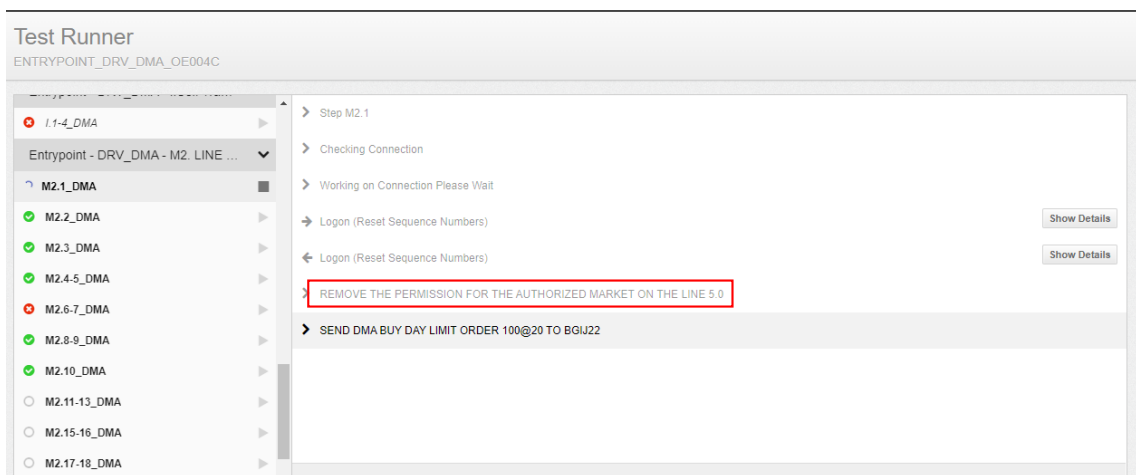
Test Runner
ENTRYPOINT_DRV_DMA_OE004C

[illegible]
I.1-4_DMA
Entrypoint - DRV_DMA - M2. LINE ...
M2.1_DMA
M2.2_DMA
M2.3_DMA
M2.4-5_DMA
M2.6-7_DMA
M2.8-9_DMA
M2.10_DMA
M2.11-13_DMA
M2.15-16_DMA
M2.17-18_DMA

Step M2.1
Checking Connection
Working on Connection Please Wait
Logon (Reset Sequence Numbers)
Show Details
Logon (Reset Sequence Numbers)
Show Details
REMOVE THE PERMISSION FOR THE AUTHORIZED MARKET ON THE LINE 5.0
SEND DMA BUY DAY LIMIT ORDER 100@20 TO BGIJ22